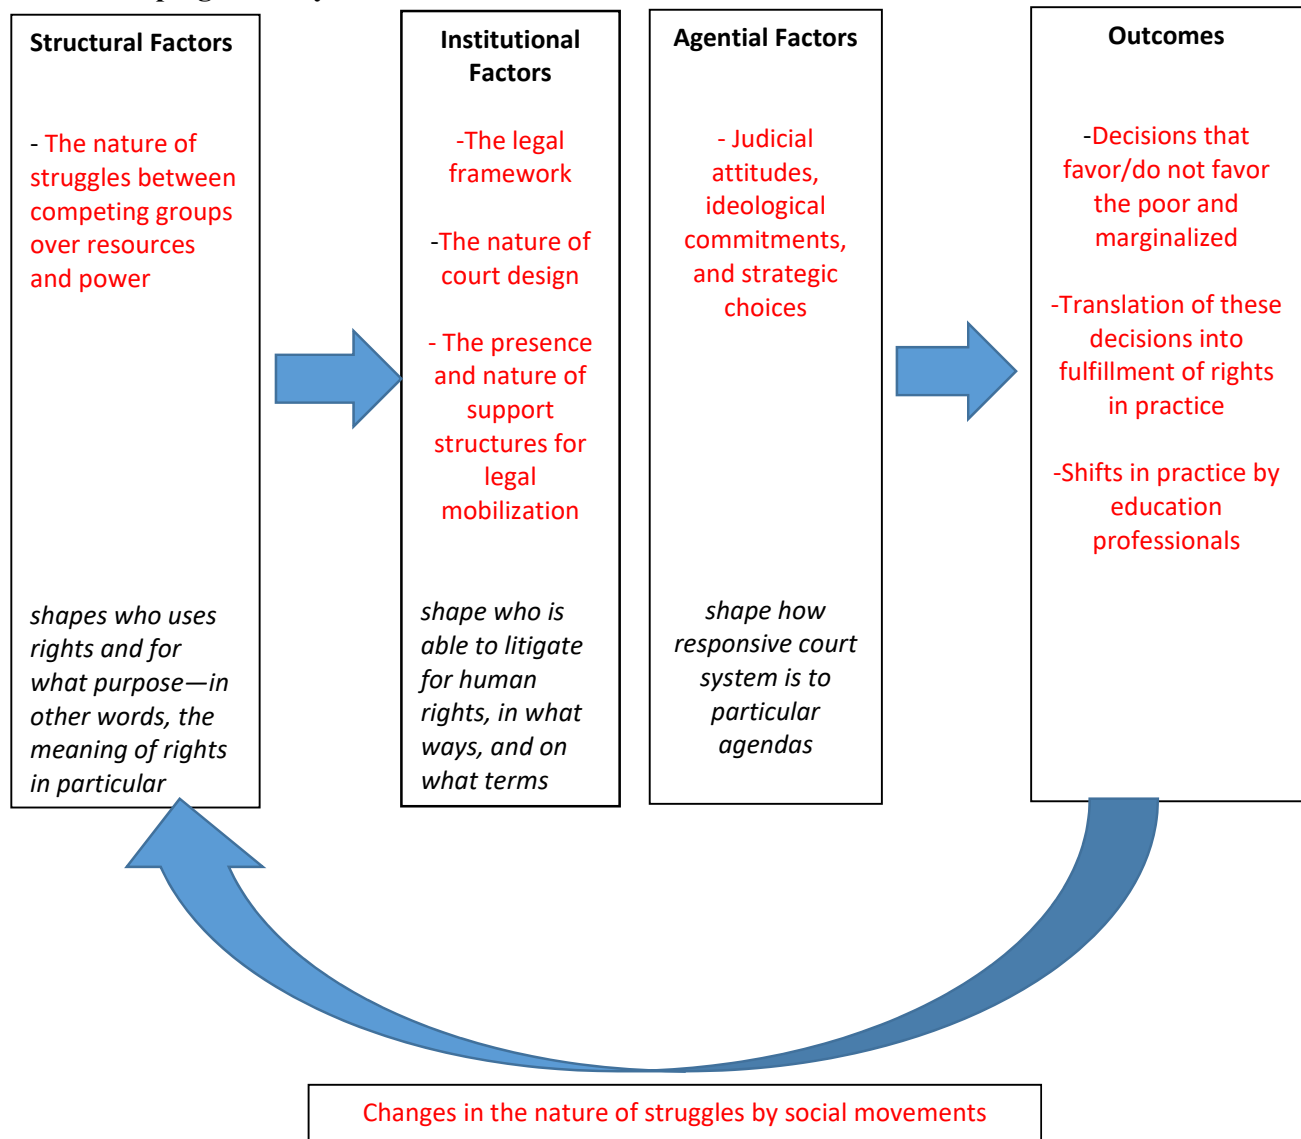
Structural Factors

- The nature of struggles between competing groups over resources and power

shapes who uses rights and for what purpose—in other words, the meaning of rights in particular

Institutional Factors

-The legal framework

-The nature of court design

- The presence and nature of support structures for legal mobilization

shape who is able to litigate for human rights, in what ways, and on what terms

Agential Factors

- Judicial attitudes, ideological commitments, and strategic choices

shape how responsive court system is to particular agendas

Outcomes

-Decisions that favor/do not favor the poor and marginalized

-Translation of these decisions into fulfillment of rights in practice

-Shifts in practice by education professionals

Changes in the nature of struggles by social movements